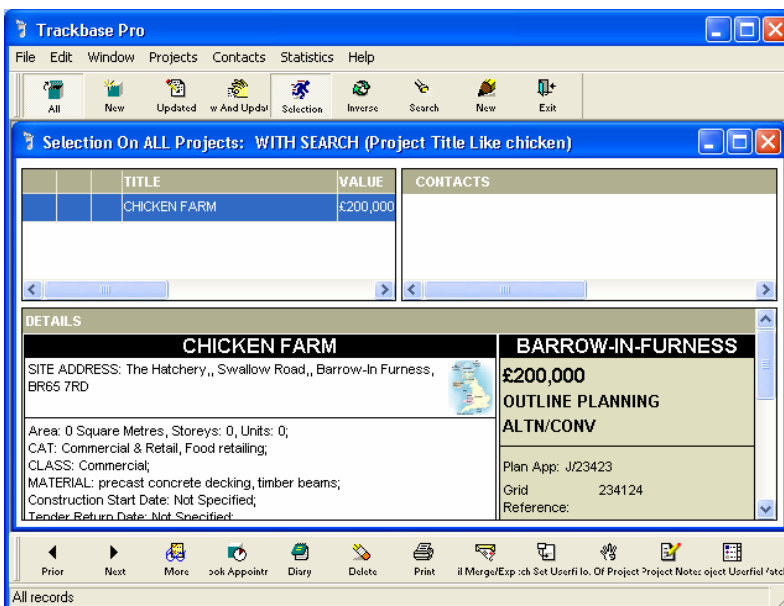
Trackbase Pro

File Edit Window Projects Contacts Statistics Help

All New Updated w And Updat Selection Inverse Search New Exit

Selection On ALL Projects: WITH SEARCH (Project Title Like chicken)

| TITLE | VALUE |
|---|---|
| CHICKEN FARM | £200,000 |

CONTACTS

DETAILS

CHICKEN FARM

SITE ADDRESS: The Hatchery,, Swallow Road,, Barrow-In Furness, BR65 7RD

Area: 0 Square Metres, Storeys: 0, Units: 0;
CAT: Commercial & Retail, Food retailing;
CLASS: Commercial;
MATERIAL: precast concrete decking, timber beams;
Construction Start Date: Not Specified;
Tender Return Date: Not Specified;

BARROW-IN-FURNESS

£200,000

OUTLINE PLANNING

ALTN/CONV

Plan App: J/23423

Grid Reference: 234124

Prior Next More ook Appointr Diary Delete Print il Merge/Exp ch Set Userfi lo. Of Project Project Notes oject Userfiel 'atc

All records